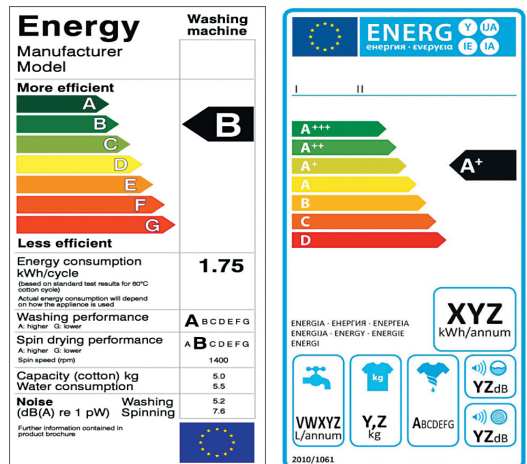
Energy
Washing machine
Manufacturer
Model
More efficient
A
B
C
D
E
F
G
B
Less efficient
Energy consumption kWh/cycle
(based on standard test results for 60°C cotton cycle)
Actual energy consumption will depend on how the appliance is used
1.75
Washing performance
A: higher G: lower
A B C D E F G
Spin drying performance
A: higher G: lower
A B C D E F G
Spin speed (rpm)
1400
Capacity (cotton) kg
5.0
Water consumption
5.5
Noise (dB(A) re 1 pW)
Washing
5.2
Spinning
7.6
Further information contained in product brochure

ENERG
енергия · ενεργεια
Y IJA IE IA
I II
A+++
A++
A+
A
B
C
D
A+
XYZ
kWh/annum
ENERGIA · ЕНЕРГИЯ · ΕΝΕΡΓΕΙΑ
ENERGIJA · ENERGY · ENERGIE
ENERGI
kg
VWXYZ
L/annum
Y,Z
kg
ABCDEFG
YZdB
YZdB
2010/1061